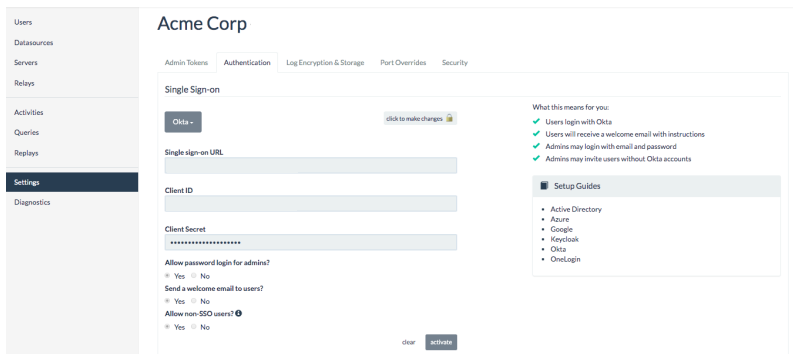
Users
Datasources
Servers
Relays

Activities
Queries
Replays

Settings
Diagnostics

Acme Corp

Admin Tokens | Authentication | Log Encryption & Storage | Port Overrides | Security

Single Sign-on

Okta ▾

click to make changes

Single sign-on URL

Client ID

Client Secret
••••••••••••••••••••

Allow password login for admins?
Yes No

Send a welcome email to users?
Yes No

Allow non-SSO users?
Yes No

clear activate

What this means for you:
Users login with Okta
Users will receive a welcome email with instructions
Admins may login with email and password
Admins may invite users without Okta accounts

Setup Guides

- Active Directory
- Azure
- Google
- Keycloak
- Okta
- OneLogin